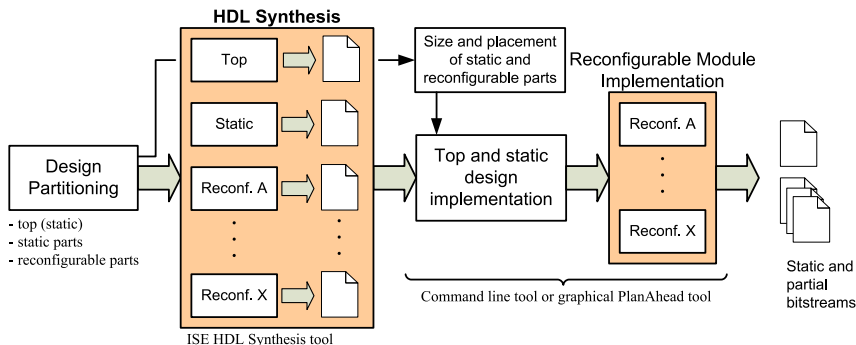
HDL Synthesis

Top

Static

Reconf. A

.
.
.

Reconf. X

ISE HDL Synthesis tool

Design Partitioning

- top (static)
- static parts
- reconfigurable parts

Size and placement of static and reconfigurable parts

Top and static design implementation

Reconfigurable Module Implementation

Reconf. A

.
.
.

Reconf. X

Command line tool or graphical PlanAhead tool

Static and partial bitstreams